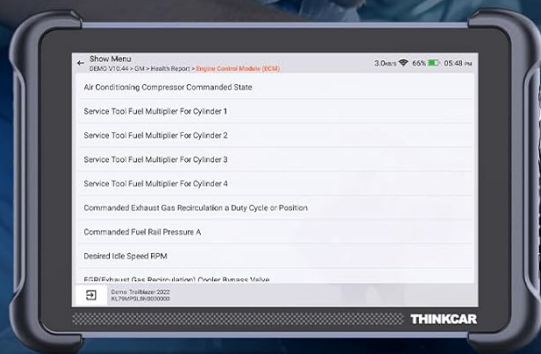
Show Menu
DEMO V10.44 > GM > Health Report > Engine Control Module (ECM)

3.0KB/S 66% 05:48 PM

Air Conditioning Compressor Commanded State

Service Tool Fuel Multiplier For Cylinder 1

Service Tool Fuel Multiplier For Cylinder 2

Service Tool Fuel Multiplier For Cylinder 3

Service Tool Fuel Multiplier For Cylinder 4

Commanded Exhaust Gas Recirculation a Duty Cycle or Position

Commanded Fuel Rail Pressure A

Desired Idle Speed RPM

EGR(Exhaust Gas Recirculation) Cooler Bypass Valve

Demo: Trailblazer 2022
KL79MPSL8K0030000

THINKCAR